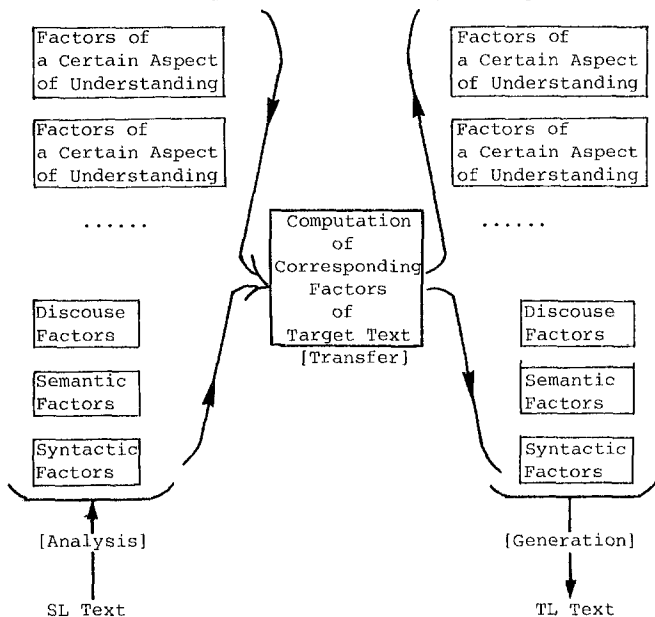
Factors of a Certain Aspect of Understanding

Factors of a Certain Aspect of Understanding

......

Discouse Factors

Semantic Factors

Syntactic Factors

[Analysis]

SL Text

Computation of Corresponding Factors of Target Text

[Transfer]

Factors of a Certain Aspect of Understanding

Factors of a Certain Aspect of Understanding

......

Discouse Factors

Semantic Factors

Syntactic Factors

[Generation]

TL Text